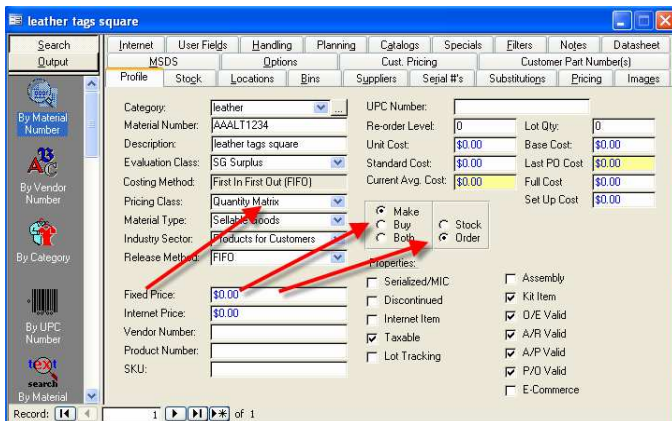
leather tags square

Search
Output

By Material Number
By Vendor Number
By Category
By UPC Number
text search By Material

Internet | User Fields | Handling | Planning | Catalogs | Specials | Filters | Notes | Datasheet
MSDS | Options | Cust. Pricing | Customer Part Number(s)
Profile | Stock | Locations | Bins | Suppliers | Serial #'s | Substitutions | Pricing | Images

Category: leather
Material Number: AAALT1234
Description: leather tags square
Evaluation Class: SG Surplus
Costing Method: First In First Out (FIFO)
Pricing Class: Quantity Matrix
Material Type: Sellable Goods
Industry Sector: Products for Customers
Release Method: FIFO

Fixed Price: $0.00
Internet Price: $0.00
Vendor Number:
Product Number:
SKU:

UPC Number:
Re-order Level: 0
Unit Cost: $0.00
Standard Cost: $0.00
Current Avg. Cost: $0.00

Lot Qty: 0
Base Cost: $0.00
Last PO Cost: $0.00
Full Cost: $0.00
Set Up Cost: $0.00

Make
Buy
Both

Stock
Order

Properties:
Serialized/MIC
Discontinued
Internet Item
Taxable
Lot Tracking

Assembly
Kit Item
O/E Valid
A/R Valid
A/P Valid
P/O Valid
E-Commerce

Record: 1 of 1